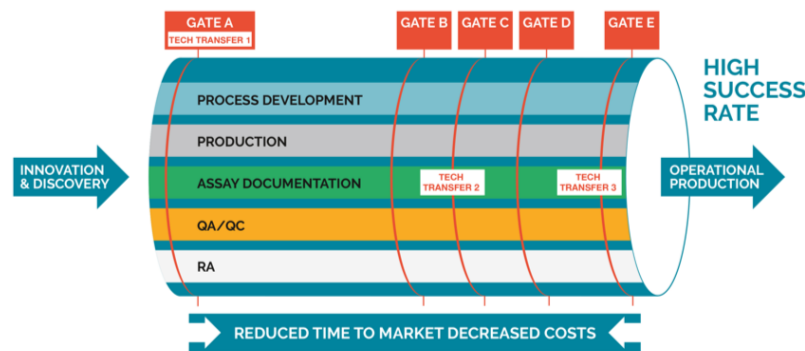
GATE A
TECH TRANSFER 1
GATE B
GATE C
GATE D
GATE E

HIGH SUCCESS RATE

INNOVATION & DISCOVERY

PROCESS DEVELOPMENT
PRODUCTION
ASSAY DOCUMENTATION
TECH TRANSFER 2
TECH TRANSFER 3
QA/QC
RA

OPERATIONAL PRODUCTION

REDUCED TIME TO MARKET DECREASED COSTS